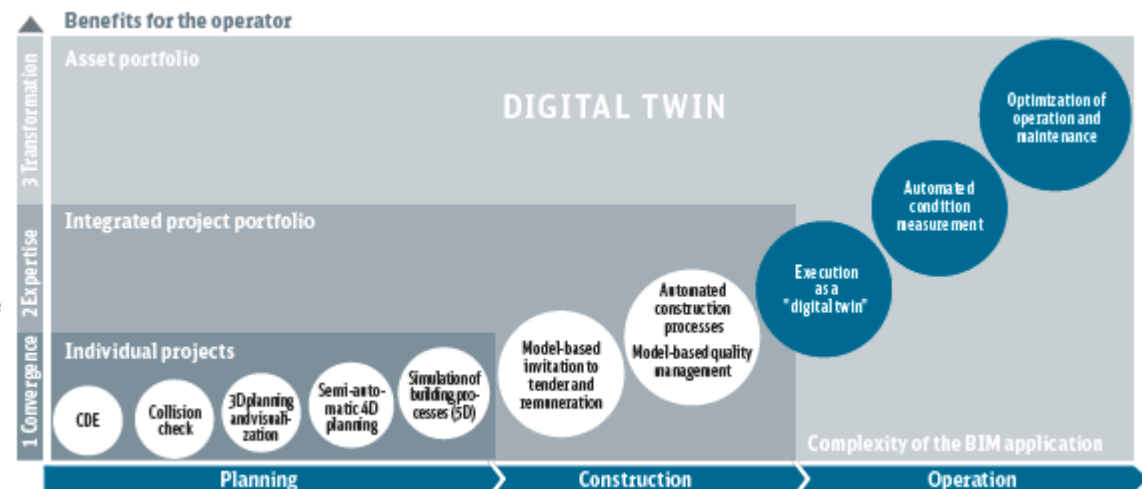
Benefits for the operator

3 Transformation

2 Expertise

1 Convergence

Asset portfolio

DIGITAL TWIN

Integrated project portfolio

Individual projects

CDE

Collision check

3D planning and visualization

Semi-automatic 4D planning

Simulation of building processes (5D)

Model-based invitation to tender and remuneration

Automated construction processes

Model-based quality management

Execution as a "digital twin"

Automated condition measurement

Optimization of operation and maintenance

Complexity of the BIM application

Planning

Construction

Operation